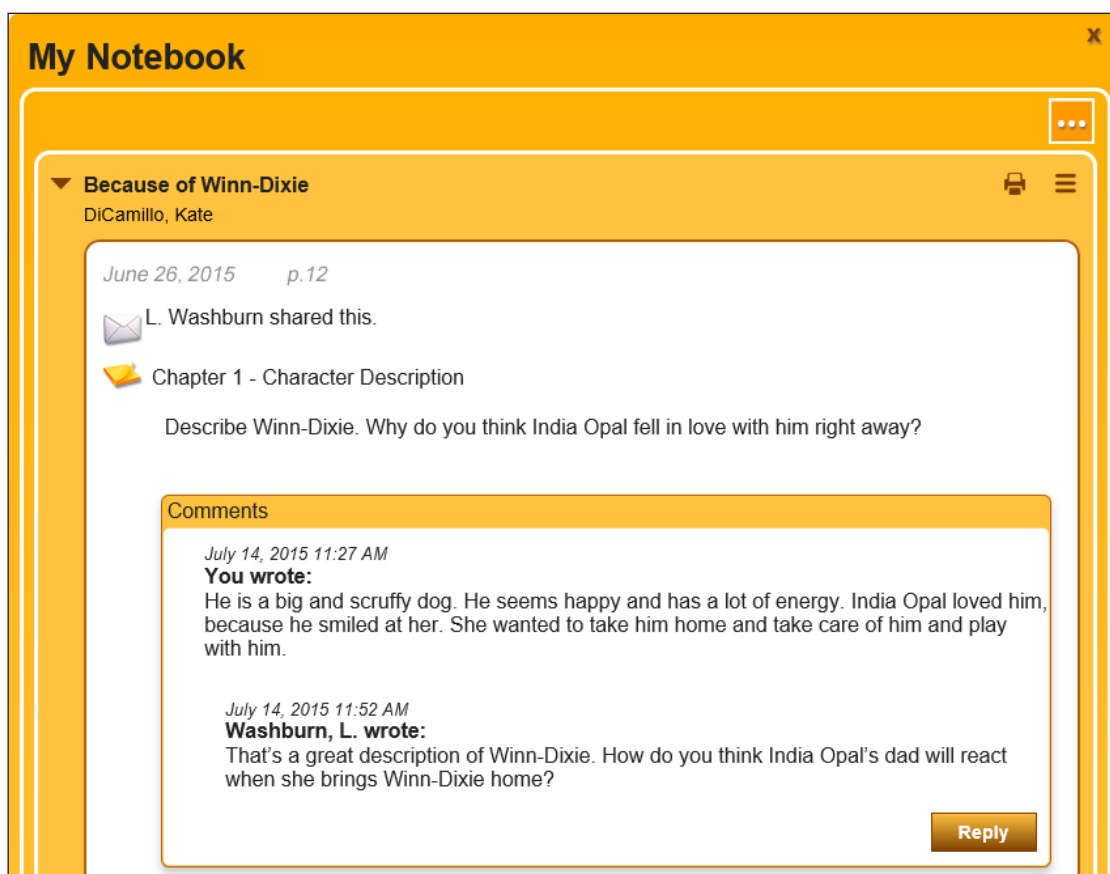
My Notebook

x

•••

Because of Winn-Dixie
DiCamillo, Kate

June 26, 2015 p.12

L. Washburn shared this.

Chapter 1 - Character Description

Describe Winn-Dixie. Why do you think India Opal fell in love with him right away?

Comments

July 14, 2015 11:27 AM
You wrote:
He is a big and scruffy dog. He seems happy and has a lot of energy. India Opal loved him, because he smiled at her. She wanted to take him home and take care of him and play with him.

July 14, 2015 11:52 AM
Washburn, L. wrote:
That's a great description of Winn-Dixie. How do you think India Opal's dad will react when she brings Winn-Dixie home?

Reply